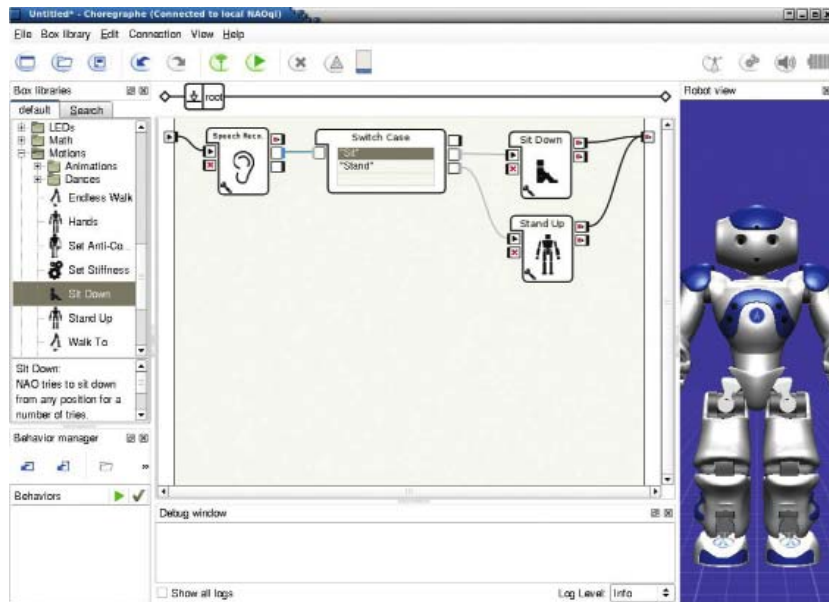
Untitled* - Choregraphe (Connected to local NAOqi)

File Box library Edit Connection View Help

Box libraries

default Search

LEDs
Math
Motions
Animations
Dances
Endless Walk
Hands
Set Anti-Co...
Set Stiffness
Sit Down
Stand Up
Walk To

Sit Down:
NAO tries to sit down from any position for a number of tries.

Behavior manager

Behaviors

root

Speech Reco.

Switch Case
"Sit"
"Stand"

Sit Down

Stand Up

Robot view

Debug window

Show all logs

Log Level: Info